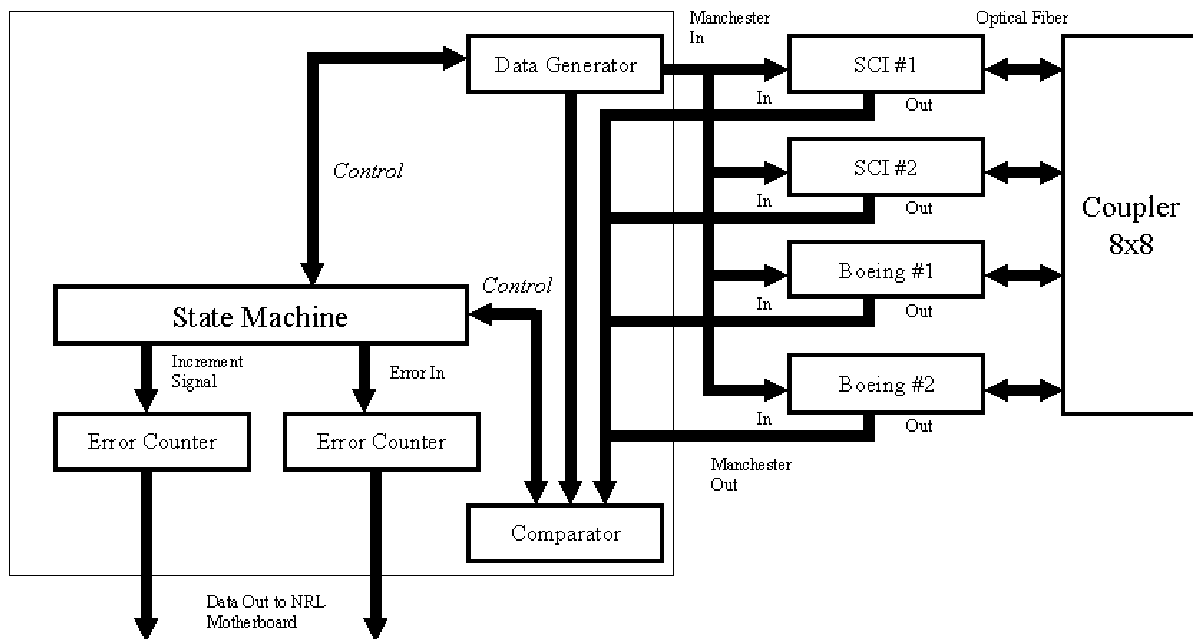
Manchester In

Optical Fiber

Data Generator

SCI #1

In

Out

Control

SCI #2

In

Out

Coupler 8x8

Control

Boeing #1

State Machine

In

Out

Increment Signal

Error In

Boeing #2

In

Out

Error Counter

Error Counter

Manchester Out

Comparator

Data Out to NRL Motherboard